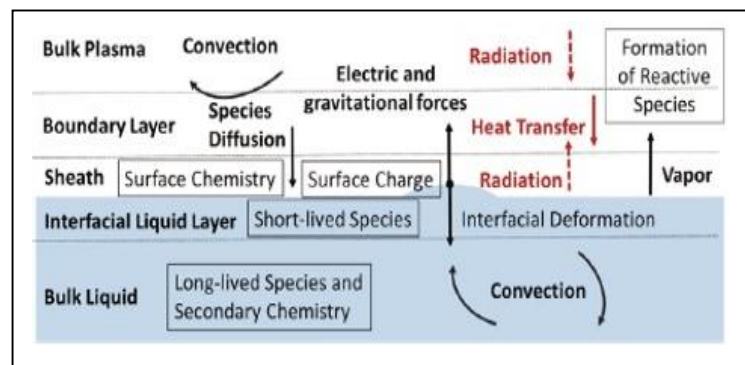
Bulk Plasma

Convection

Electric and gravitational forces

Radiation

Formation of Reactive Species

Boundary Layer

Species Diffusion

Heat Transfer

Sheath

Surface Chemistry

Surface Charge

Radiation

Vapor

Interfacial Liquid Layer

Short-lived Species

Interfacial Deformation

Bulk Liquid

Long-lived Species and Secondary Chemistry

Convection